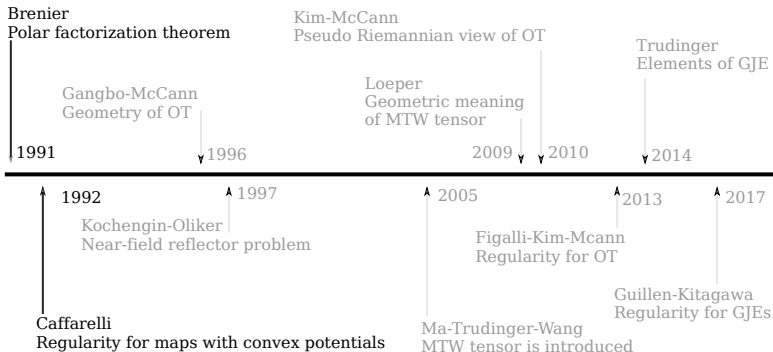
Brenier
Polar factorization theorem

1991

Gangbo-McCann
Geometry of OT

1996

Kim-McCann
Pseudo Riemannian view of OT

Loeper
Geometric meaning of MTW tensor

2009

2010

Trudinger
Elements of GJE

2014

1992

Caffarelli
Regularity for maps with convex potentials

1997

Kochengin-Oliker
Near-field reflector problem

2005

Ma-Trudinger-Wang
MTW tensor is introduced

2013

Figalli-Kim-Mcann
Regularity for OT

2017

Guillen-Kitagawa
Regularity for GJEs